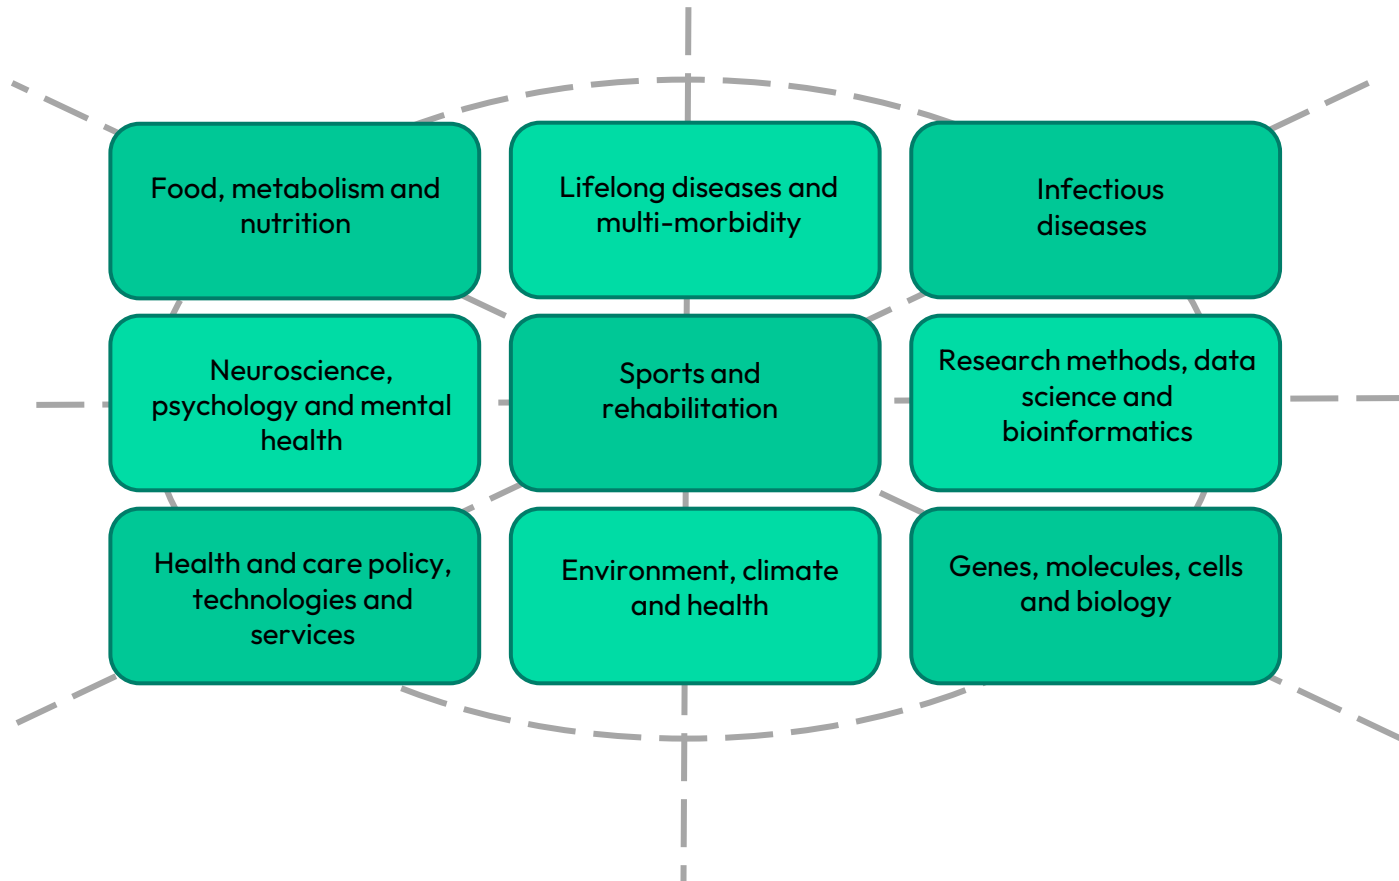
Food, metabolism and nutrition

Lifelong diseases and multi-morbidity

Infectious diseases

Neuroscience, psychology and mental health

Sports and rehabilitation

Research methods, data science and bioinformatics

Health and care policy, technologies and services

Environment, climate and health

Genes, molecules, cells and biology